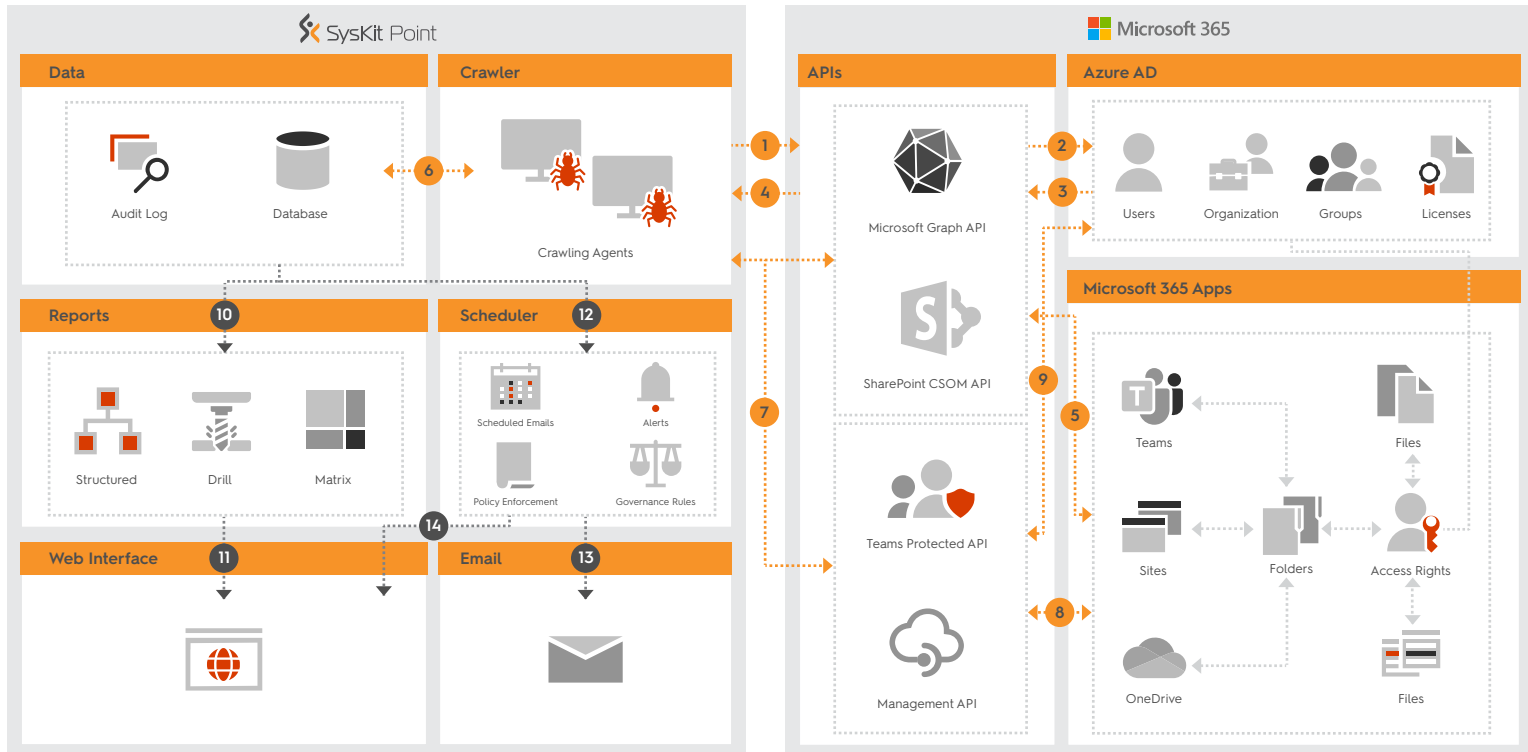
SysKit Point

Data

Audit Log

Database

6

Crawler

Crawling Agents

Reports

10

Structured

Drill

Matrix

Scheduler

12

Scheduled Emails

Alerts

Policy Enforcement

Governance Rules

14

Web Interface

11

Email

13

Microsoft 365

APIs

1

4

7

Microsoft Graph API

SharePoint CSOM API

Teams Protected API

Management API

2

3

9

5

8

Azure AD

Users

Organization

Groups

Licenses

Microsoft 365 Apps

Teams

Files

Sites

Folders

Access Rights

OneDrive

Files